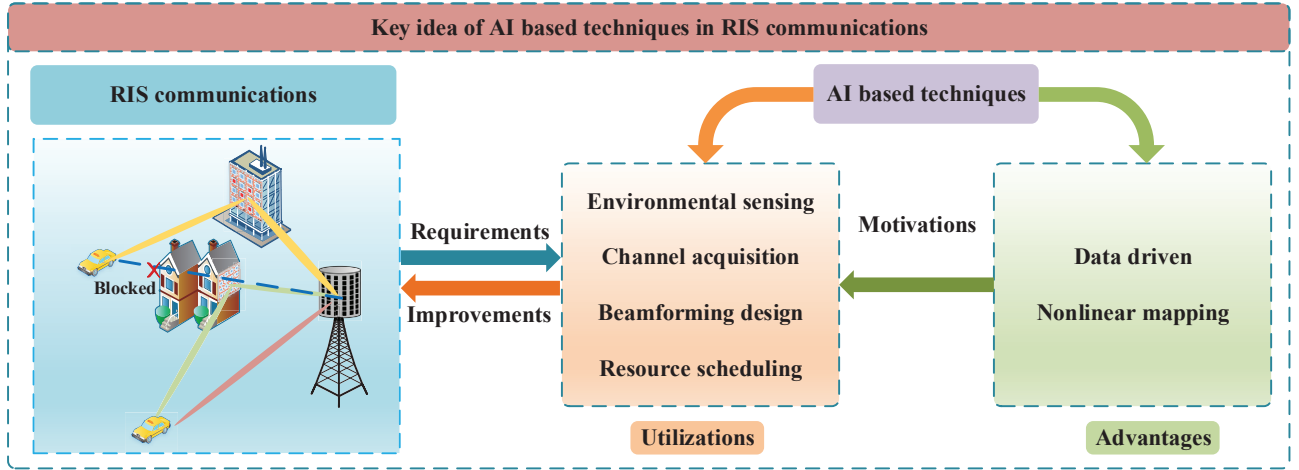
Key idea of AI based techniques in RIS communications

RIS communications

Blocked

Requirements

Improvements

AI based techniques

Environmental sensing

Channel acquisition

Beamforming design

Resource scheduling

Motivations

Data driven

Nonlinear mapping

Utilizations

Advantages